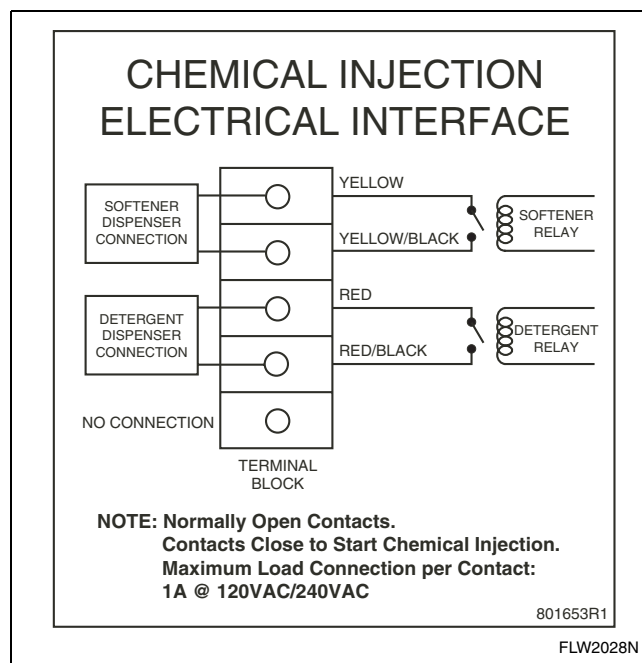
CHEMICAL INJECTION ELECTRICAL INTERFACE

SOFTENER DISPENSER CONNECTION

YELLOW

YELLOW/BLACK

SOFTENER RELAY

DETERGENT DISPENSER CONNECTION

RED

RED/BLACK

DETERGENT RELAY

NO CONNECTION

TERMINAL BLOCK

NOTE: Normally Open Contacts.
Contacts Close to Start Chemical Injection.
Maximum Load Connection per Contact:
1A @ 120VAC/240VAC

801653R1

FLW2028N